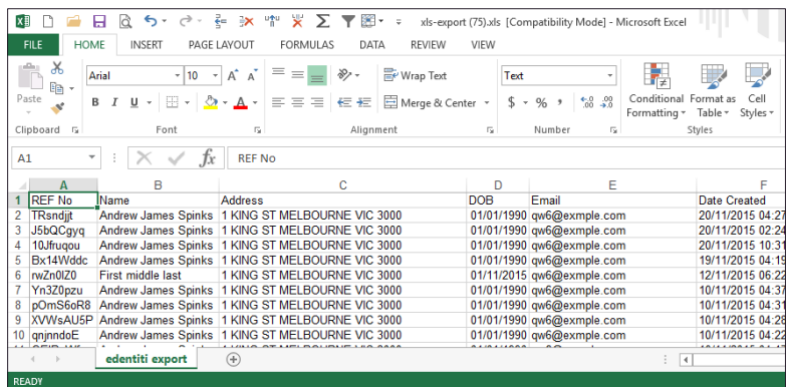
xls-export (75).xls [Compatibility Mode] - Microsoft Excel

FILE HOME INSERT PAGE LAYOUT FORMULAS DATA REVIEW VIEW

Paste Arial 10 A A Wrap Text Text Conditional Formatting Format as Table Cell Styles
B I U Merge & Center $ % ,
Clipboard Font Alignment Number Styles

A1 REF No

| | A | B | C | D | E | F |
|---|---|---|---|---|---|---|
| 1 | REF No | Name | Address | DOB | Email | Date Created |
| 2 | TRsndjjt | Andrew James Spinks | 1 KING ST MELBOURNE VIC 3000 | 01/01/1990 | qw6@exmple.com | 20/11/2015 04:27 |
| 3 | J5bQCgyq | Andrew James Spinks | 1 KING ST MELBOURNE VIC 3000 | 01/01/1990 | qw6@exmple.com | 20/11/2015 02:24 |
| 4 | 10Jfruqou | Andrew James Spinks | 1 KING ST MELBOURNE VIC 3000 | 01/01/1990 | qw6@exmple.com | 20/11/2015 10:31 |
| 5 | Bx14Wddc | Andrew James Spinks | 1 KING ST MELBOURNE VIC 3000 | 01/01/1990 | qw6@exmple.com | 19/11/2015 04:19 |
| 6 | rwZn0lZ0 | First middle last | 1 KING ST MELBOURNE VIC 3000 | 01/11/2015 | qw6@exmple.com | 12/11/2015 06:22 |
| 7 | Yn3Z0pzu | Andrew James Spinks | 1 KING ST MELBOURNE VIC 3000 | 01/01/1990 | qw6@exmple.com | 10/11/2015 04:37 |
| 8 | pOmS6oR8 | Andrew James Spinks | 1 KING ST MELBOURNE VIC 3000 | 01/01/1990 | qw6@exmple.com | 10/11/2015 04:31 |
| 9 | XVWsAU5P | Andrew James Spinks | 1 KING ST MELBOURNE VIC 3000 | 01/01/1990 | qw6@exmple.com | 10/11/2015 04:28 |
| 10 | qnjnndoE | Andrew James Spinks | 1 KING ST MELBOURNE VIC 3000 | 01/01/1990 | qw6@exmple.com | 10/11/2015 04:22 |

edentiti export

READY